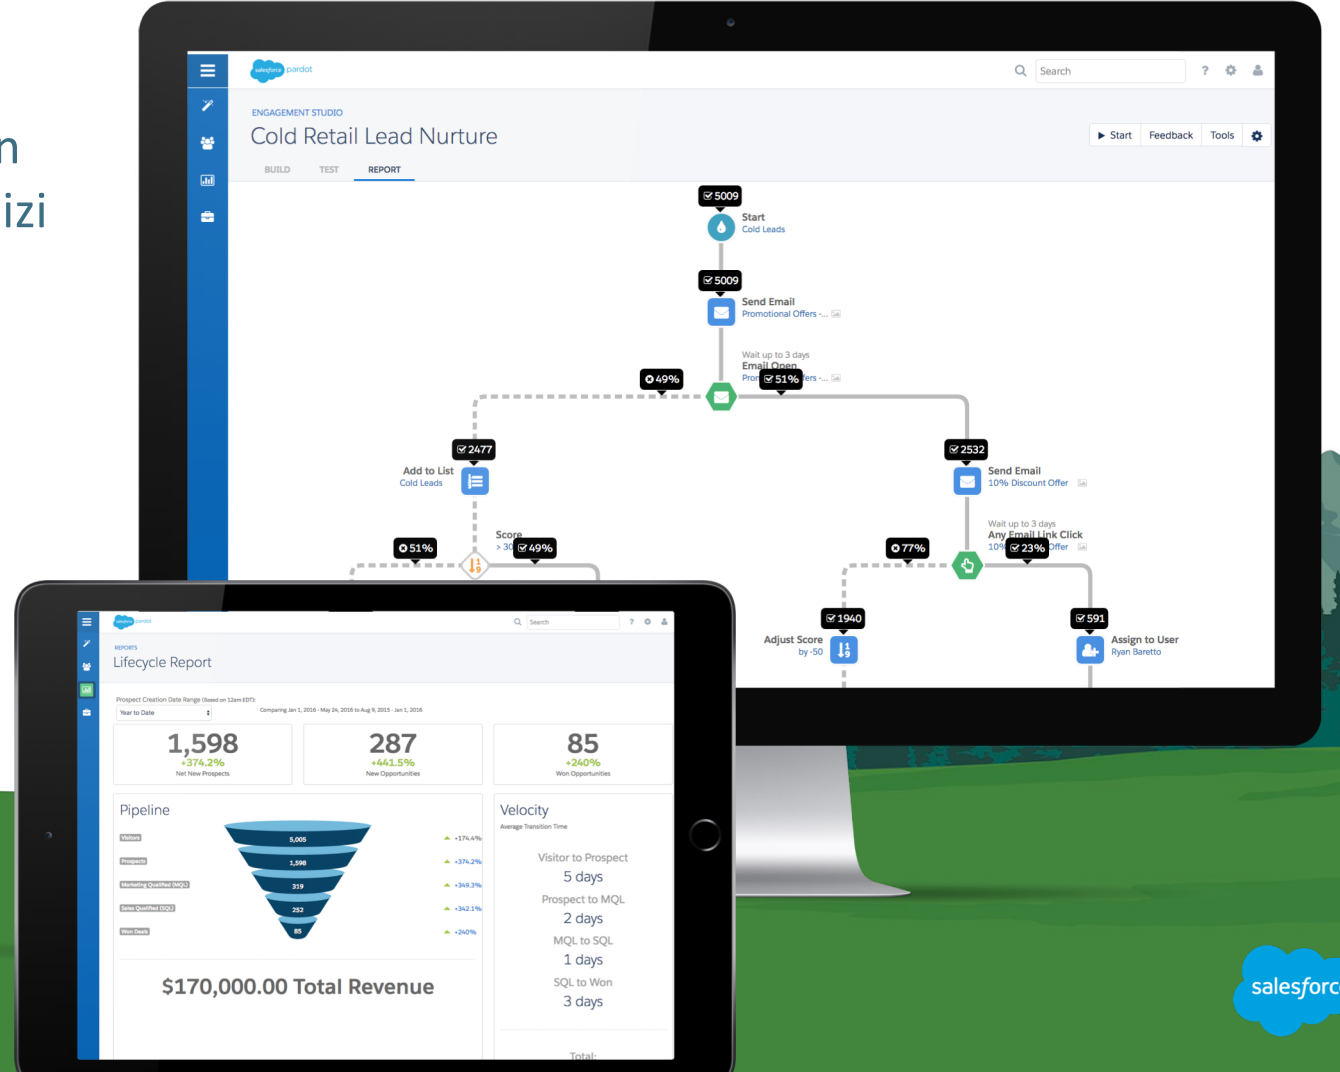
n
izi

salesforce pardot

Search

ENGAGEMENT STUDIO
Cold Retail Lead Nurture

Start Feedback Tools

BUILD TEST REPORT

5009
Start
Cold Leads

5009
Send Email
Promotional Offers -...

Wait up to 3 days
Email Open
Pro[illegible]ers -...

49%
51%

2477
Add to List
Cold Leads

2532
Send Email
10% Discount Offer

Wait up to 3 days
Any Email Link Click
10% Offer

Score
> 30

51%
49%
77%
23%

1940
Adjust Score
by -50

591
Assign to User
Ryan Baretto

salesforce pardot

Search

REPORTS
Lifecycle Report

Prospect Creation Date Range (based on 12am EDT):
Year to Date
Comparing Jan 1, 2016 - May 24, 2016 to Aug 9, 2015 - Jan 1, 2016

1,598
+374.2%
Net New Prospects

287
+441.5%
New Opportunities

85
+240%
Won Opportunities

Pipeline

Visitors
Prospects
Marketing Qualified (MQL)
Sales Qualified (SQL)
Won Deals

5,005
1,598
319
252
85

+174.4%
+374.2%
+349.3%
+342.1%
+240%

$170,000.00 Total Revenue

Velocity
Average Transition Time

Visitor to Prospect
5 days
Prospect to MQL
2 days
MQL to SQL
1 days
SQL to Won
3 days

Total:

salesforc